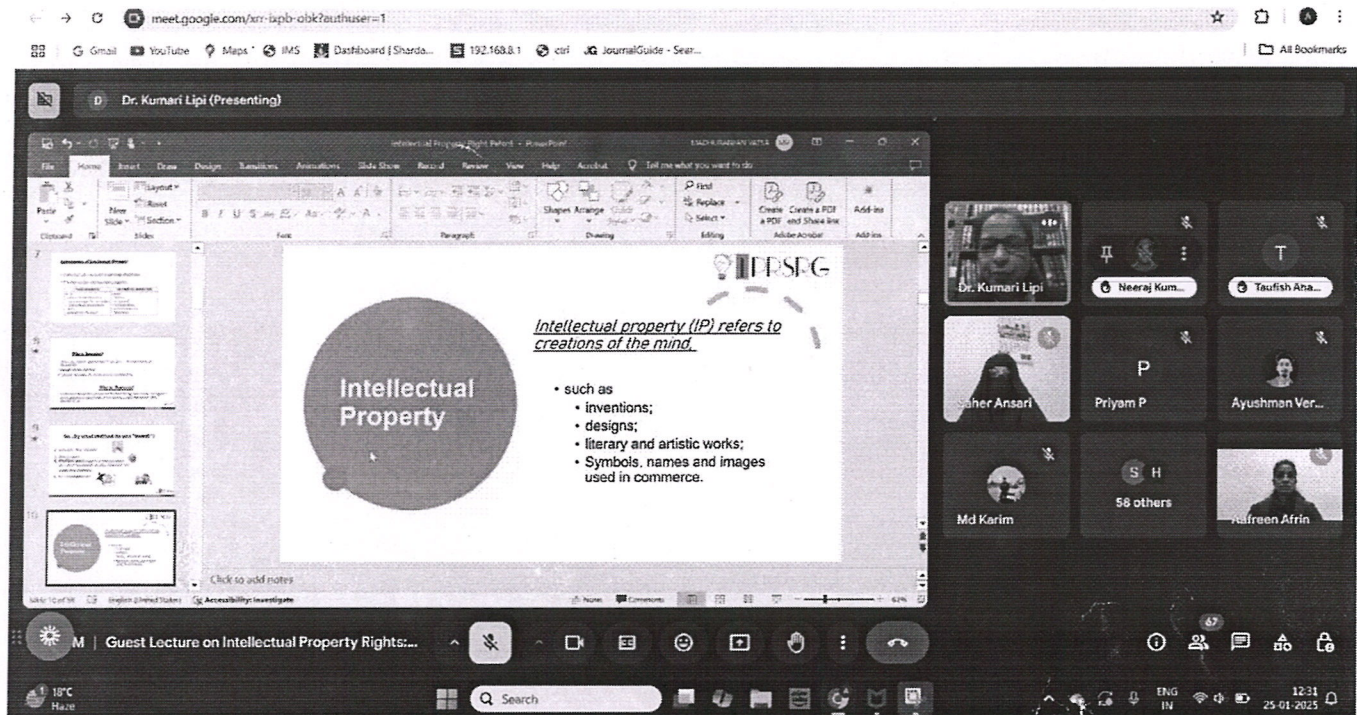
meet.google.com/xrr-ixpb-obk?authuser=1

Gmail YouTube Maps IMS Dashboard | Sharda... 192.168.8.1 ctrl JournalGuide - Sear... All Bookmarks

Dr. Kumari Lipi (Presenting)

Intellectual Property Right Pefed - PowerPoint

File Home Insert Draw Design Transitions Animations Slide Show Record Review View Help Acrobat Tell me what you want to do

Paste Clipboard New Slide Layout Reset Section Slides Font Paragraph Shapes Arrange Drawing Find Replace Select Editing Create a PDF Create a PDF and Share link Adobe Acrobat Add-ins

IPRSPG

Intellectual Property

Intellectual property (IP) refers to creations of the mind.

• such as
  • inventions;
  • designs;
  • literary and artistic works;
  • Symbols, names and images used in commerce.

Click to add notes

Slide 10 of 58 English (United States) Accessibility: Investigate Notes Comments 62%

Dr. Kumari Lipi

Neeraj Kum...

T

Taufish Aha...

Saher Ansari

P

Priyam P

Ayushman Ver...

Md Karim

S H

58 others

Hafreen Afrin

M | Guest Lecture on Intellectual Property Rights:...

67

18°C Haze

Search

ENG IN 12:31 25-01-2025